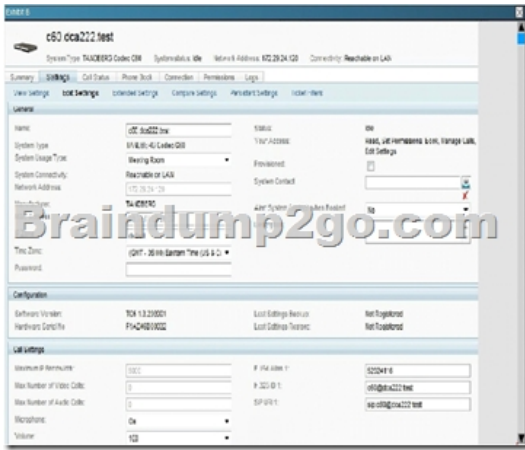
Exhibit 6

c60 dca222.test

System Type: TANDBERG Codec C60   System status: Idle   Network Address: 172.29.24.120   Connectivity: Reachable on LAN

Summary | Settings | Call Status | Phone Book | Connection | Permissions | Logs

View Settings | Edit Settings | Extended Settings | Compare Settings | Persistent Settings | Ticket Filters

General

Name: c60 dca222.test
System Type: TANDBERG Codec C60
System Usage Type: Meeting Room
System Connectivity: Reachable on LAN
Network Address: 172.29.24.120
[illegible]: TANDBERG
Time Zone: (GMT - 05:00) Eastern Time (US & C)
Password:

Status: Idle
Your Access: Read, Set Permissions, Book, Manage Calls, Edit Settings
Provisioned:
System Contact:
Allow System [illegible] be Booked: No

Braindump2go.com

Configuration

Software Version: TC4 1.3.235001
Hardware Serial No: F1AD4B00002
Last Settings Backup: Not Registered
Last Settings Restore: Not Registered

Call Settings

Maximum IP Bandwidth: 5000
Max Number of Video Calls: 0
Max Number of Audio Calls: 0
Microphone: On
Volume: 100

E.164 Alias 1: 5222416
H.323 ID 1: c60@dca222.test
SIP URI 1: sip:c60@dca222.test